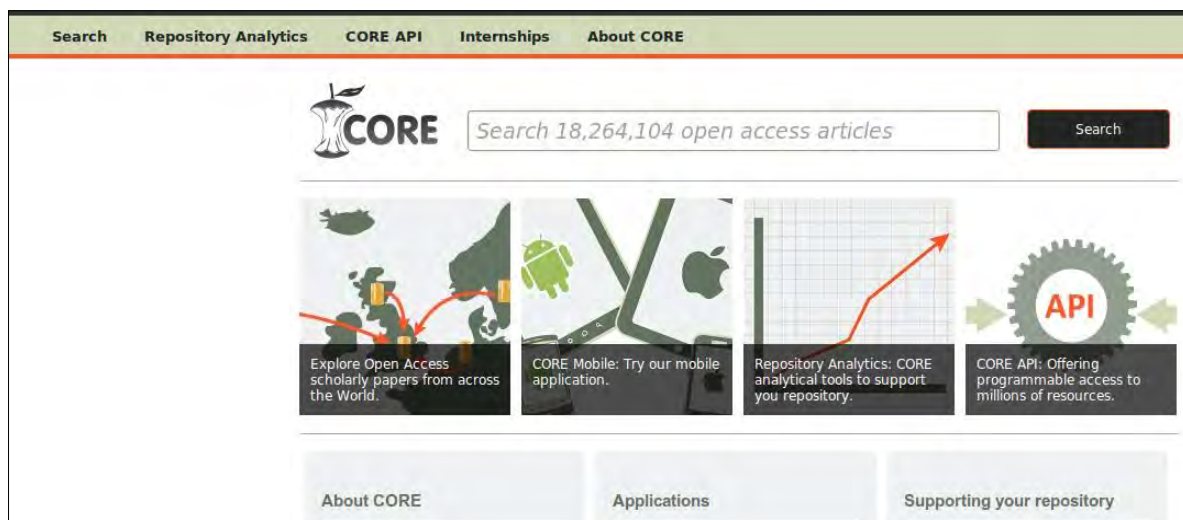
Search Repository Analytics CORE API Internships About CORE

CORE

Search 18,264,104 open access articles

Search

Explore Open Access scholarly papers from across the World.

CORE Mobile: Try our mobile application.

Repository Analytics: CORE analytical tools to support you repository.

API

CORE API: Offering programmable access to millions of resources.

About CORE

Applications

Supporting your repository